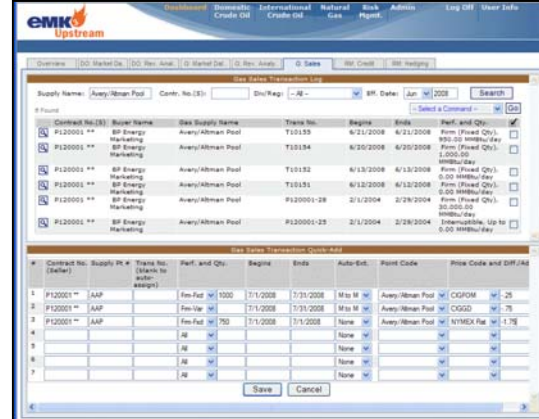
emk Upstream

Dashboard Domestic Crude Oil International Crude Oil Natural Gas Risk Mgmt. Admin Log Off User Info

Overview | DO: Market Da. | DO: Rev. Anal. | G: Market Dat. | G: Rev. Analy. | G: Sales | RM: Credit | RM: Hedging

Gas Sales Transaction Log

Supply Name: Avery/Altman Pool Contr. No.(S): Div/Reg: --All-- Eff. Date: Jun 2008 Search

8 Found

- Select a Command - Go

| | Contract No.(S) | Buyer Name | Gas Supply Name | Trans No. | Begins | Ends | Perf. and Qty. | |
|---|---|---|---|---|---|---|---|---|
| | P120001 ** | BP Energy Marketing | Avery/Altman Pool | T10155 | 6/21/2008 | 6/21/2008 | Firm (Fixed Qty), 950.00 MMBtu/day | |
| | P120001 ** | BP Energy Marketing | Avery/Altman Pool | T10154 | 6/20/2008 | 6/20/2008 | Firm (Fixed Qty), 1,000.00 MMBtu/day | |
| | P120001 ** | BP Energy Marketing | Avery/Altman Pool | T10152 | 6/13/2008 | 6/13/2008 | Firm (Fixed Qty), 0.00 MMBtu/day | |
| | P120001 ** | BP Energy Marketing | Avery/Altman Pool | T10151 | 6/12/2008 | 6/12/2008 | Firm (Fixed Qty), 0.00 MMBtu/day | |
| | P120001 ** | BP Energy Marketing | Avery/Altman Pool | P120001-28 | 2/1/2004 | 2/29/2004 | Firm (Fixed Qty), 30,000.00 MMBtu/day | |
| | P120001 ** | BP Energy Marketing | Avery/Altman Pool | P120001-25 | 2/1/2004 | 2/29/2004 | Interruptible, Up to 0.00 MMBtu/day | |

Gas Sales Transaction Quick-Add

| # | Contract No. (Seller) | Supply Pt # | Trans No. (blank to auto-assign) | Perf. and Qty. | | Begins | Ends | Auto-Ext. | Point Code | Price Code and Diff./Ad |
|---|---|---|---|---|---|---|---|---|---|---|
| 1 | P120001 ** | AAP | | Firm-Fxd | 1000 | 7/1/2008 | 7/31/2008 | M to M | Avery/Altman Pool | CIGFOM | .25 |
| 2 | P120001 ** | AAP | | Firm-Var | | 7/1/2008 | 7/31/2008 | M to M | Avery/Altman Pool | CIGGD | .75 |
| 3 | P120001 ** | AAP | | Firm-Fxd | 750 | 7/1/2008 | 7/31/2008 | None | Avery/Altman Pool | NYMEX Rat | -1.75 |
| 4 | | | | All | | | | None | | |
| 5 | | | | All | | | | None | | |
| 6 | | | | All | | | | None | | |
| 7 | | | | All | | | | None | | |

Save Cancel